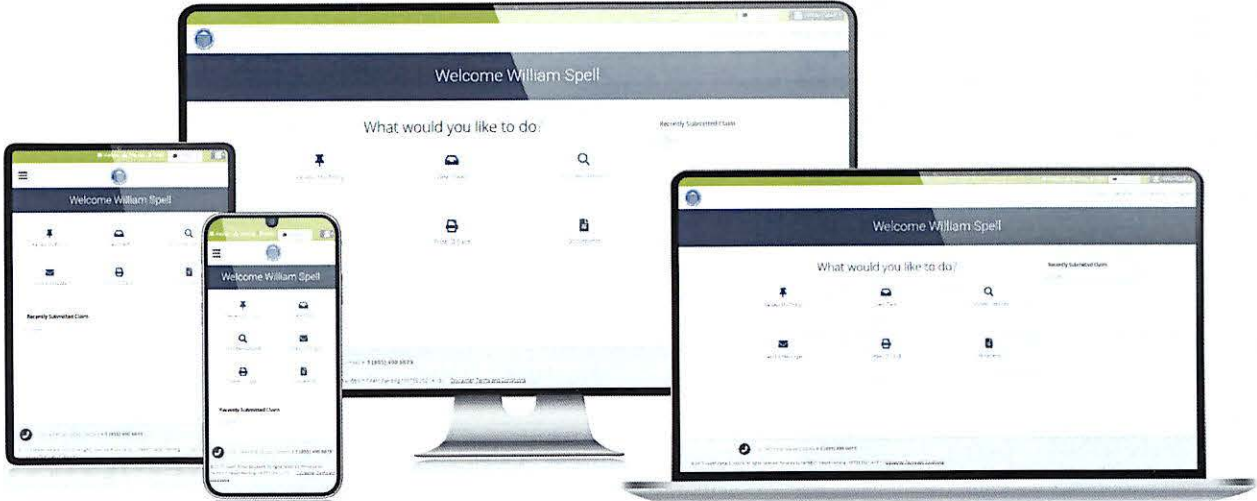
Welcome William Spell

What would you like to do?

Recently Submitted Claim

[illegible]

Welcome William Spell

Recently Submitted Claim

Welcome William Spell

Recently Submitted Claim

Welcome William Spell

What would you like to do?

Recently Submitted Claim